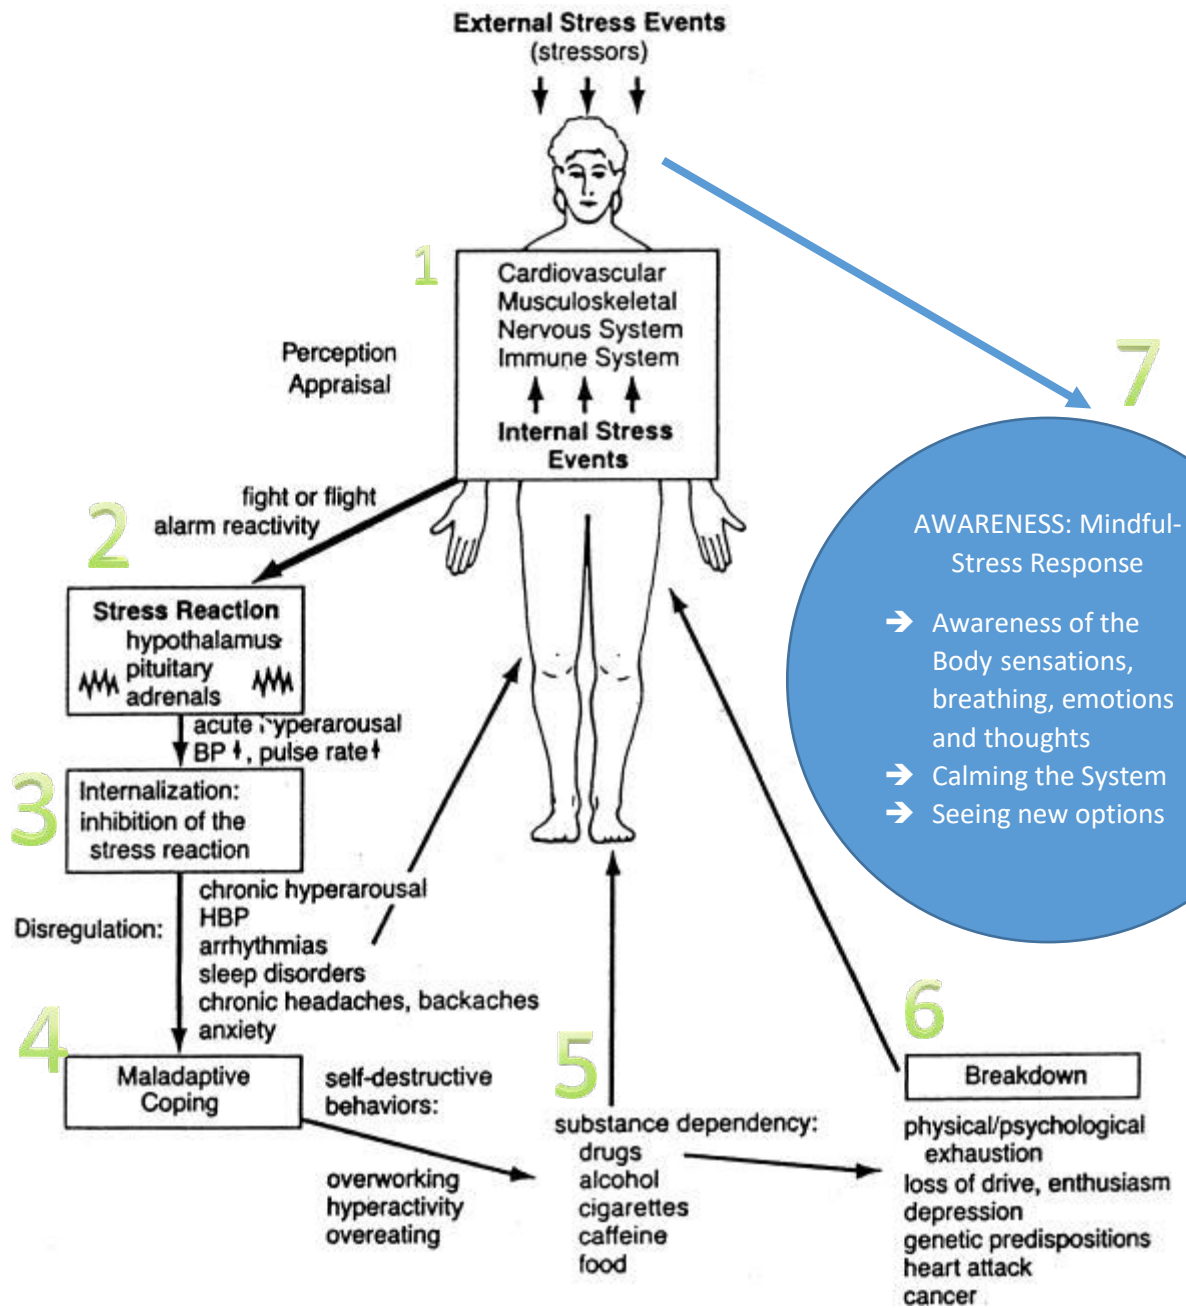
External Stress Events
(stressors)

1

Cardiovascular
Musculoskeletal
Nervous System
Immune System

Internal Stress Events

Perception
Appraisal

7

AWARENESS: Mindful-Stress Response

➔ Awareness of the Body sensations, breathing, emotions and thoughts
➔ Calming the System
➔ Seeing new options

fight or flight
alarm reactivity

2

Stress Reaction
hypothalamus
pituitary
adrenals

acute hyperarousal
BP ↑, pulse rate ↑

3

Internalization:
inhibition of the stress reaction

Disregulation:

chronic hyperarousal
HBP
arrhythmias
sleep disorders
chronic headaches, backaches
anxiety

4

Maladaptive Coping

self-destructive behaviors:

overworking
hyperactivity
overeating

5

substance dependency:
drugs
alcohol
cigarettes
caffeine
food

6

Breakdown

physical/psychological exhaustion
loss of drive, enthusiasm
depression
genetic predispositions
heart attack
cancer